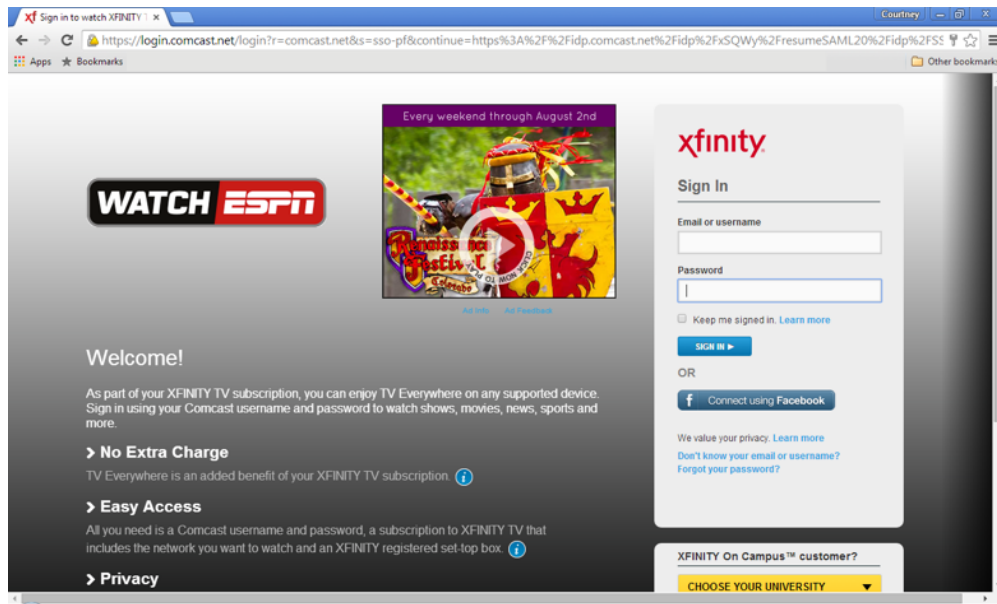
xf Sign in to watch XFINITY ×

Courtney

https://login.comcast.net/login?r=comcast.net&s=sso-pf&continue=https%3A%2F%2Fidp.comcast.net%2Fidp%2FxSQWy%2FresumeSAML20%2Fidp%2FSS

Apps Bookmarks Other bookmarks

WATCH ESPN

Every weekend through August 2nd

Renaissance Festival Colorado

CLICK TO PLAY

Ad Info Ad Feedback

Welcome!

As part of your XFINITY TV subscription, you can enjoy TV Everywhere on any supported device. Sign in using your Comcast username and password to watch shows, movies, news, sports and more.

› No Extra Charge

TV Everywhere is an added benefit of your XFINITY TV subscription.

› Easy Access

All you need is a Comcast username and password, a subscription to XFINITY TV that includes the network you want to watch and an XFINITY registered set-top box.

› Privacy

xfinity

Sign In

Email or username

Password

Keep me signed in. Learn more

SIGN IN ▸

OR

Connect using Facebook

We value your privacy. Learn more

Don't know your email or username?

Forgot your password?

XFINITY On Campus™ customer?

CHOOSE YOUR UNIVERSITY